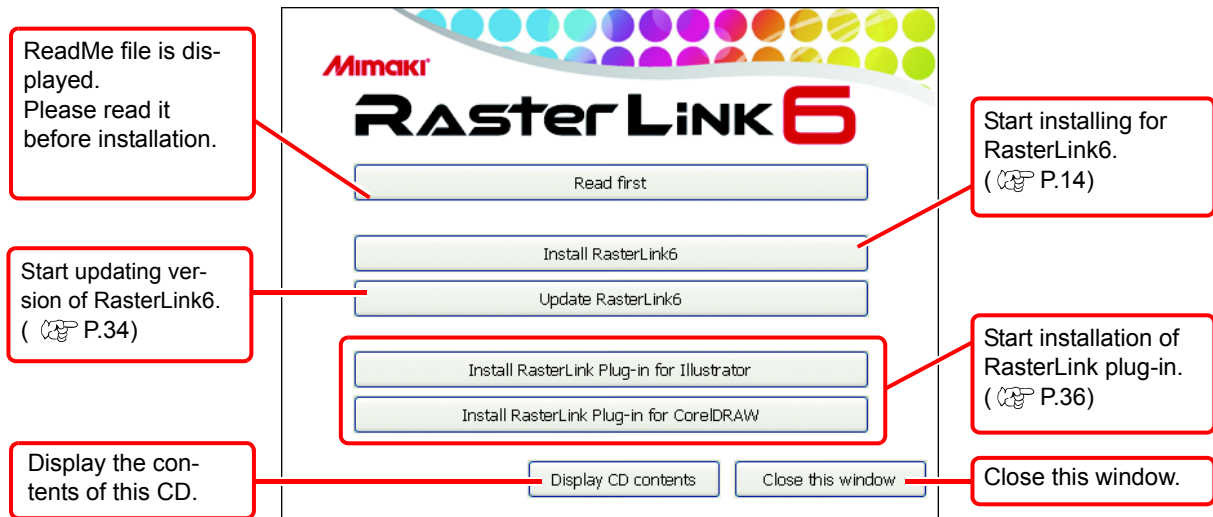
ReadMe file is displayed.
Please read it before installation.

Mimaki

RasterLink6

Read first

Start installing for RasterLink6.
( ☞ P.14)

Install RasterLink6

Start updating version of RasterLink6.
( ☞ P.34)

Update RasterLink6

Start installation of RasterLink plug-in.
( ☞ P.36)

Install RasterLink Plug-in for Illustrator

Install RasterLink Plug-in for CorelDRAW

Display the contents of this CD.

Display CD contents

Close this window

Close this window.